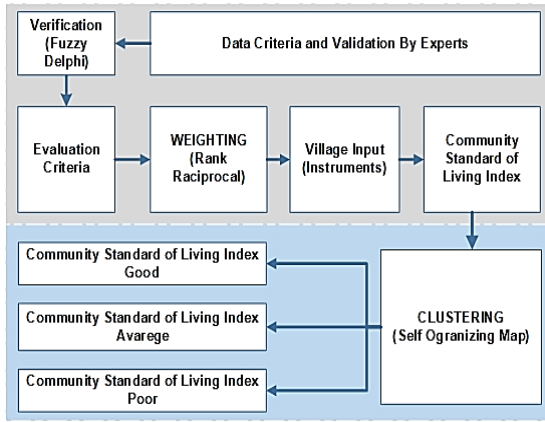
Verification (Fuzzy Delphi)

Data Criteria and Validation By Experts

Evaluation Criteria

WEIGHTING (Rank Raciprocal)

Village Input (Instruments)

Community Standard of Living Index

Community Standard of Living Index Good

Community Standard of Living Index Avarege

Community Standard of Living Index Poor

CLUSTERING (Self Ogranizing Map)